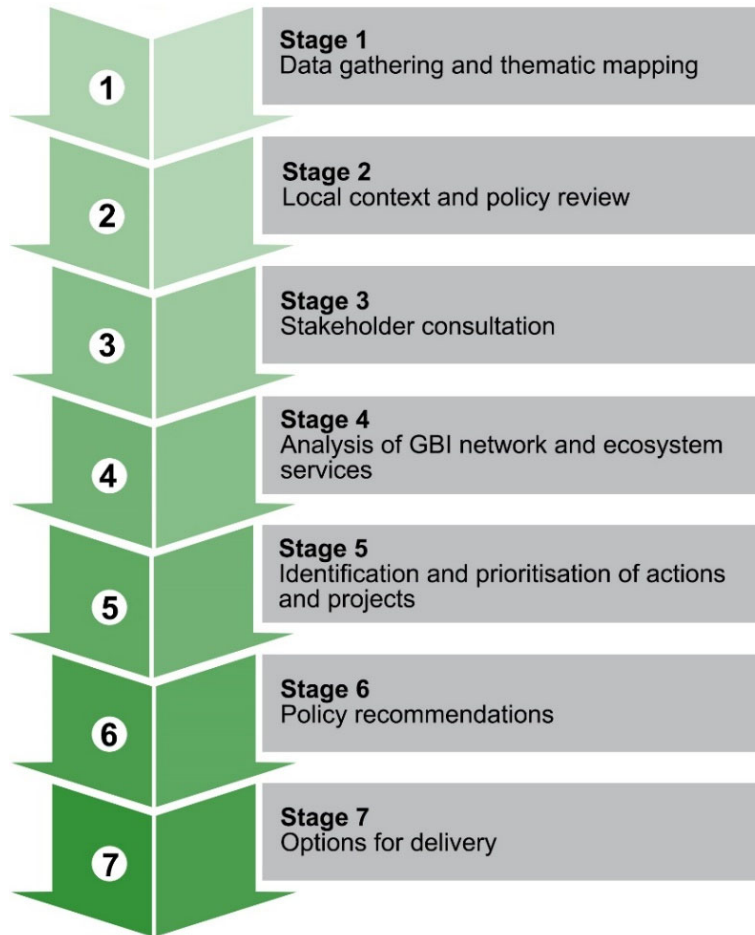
1

Stage 1
Data gathering and thematic mapping

2

Stage 2
Local context and policy review

3

Stage 3
Stakeholder consultation

4

Stage 4
Analysis of GBI network and ecosystem services

5

Stage 5
Identification and prioritisation of actions and projects

6

Stage 6
Policy recommendations

7

Stage 7
Options for delivery